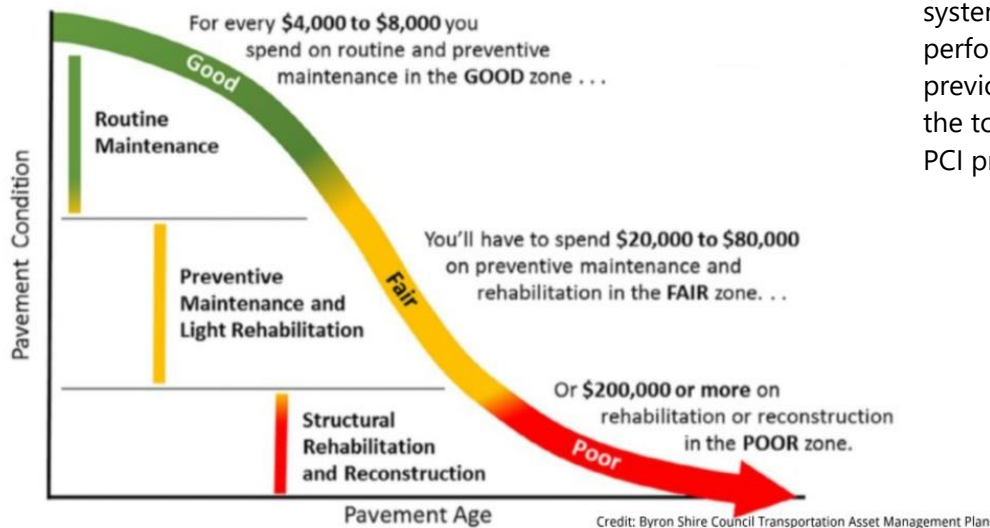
For every **\$4,000 to \$8,000** you spend on routine and preventive maintenance in the **GOOD** zone . . .

Good

Routine Maintenance

Pavement Condition

You'll have to spend **\$20,000 to \$80,000** on preventive maintenance and rehabilitation in the **FAIR** zone. . .

Fair

Preventive Maintenance and Light Rehabilitation

Or **\$200,000 or more** on rehabilitation or reconstruction in the **POOR** zone.

Structural Rehabilitation and Reconstruction

Poor

Pavement Age

Credit: Byron Shire Council Transportation Asset Management Plan

syster
perfo
previo
the to
PCI pr